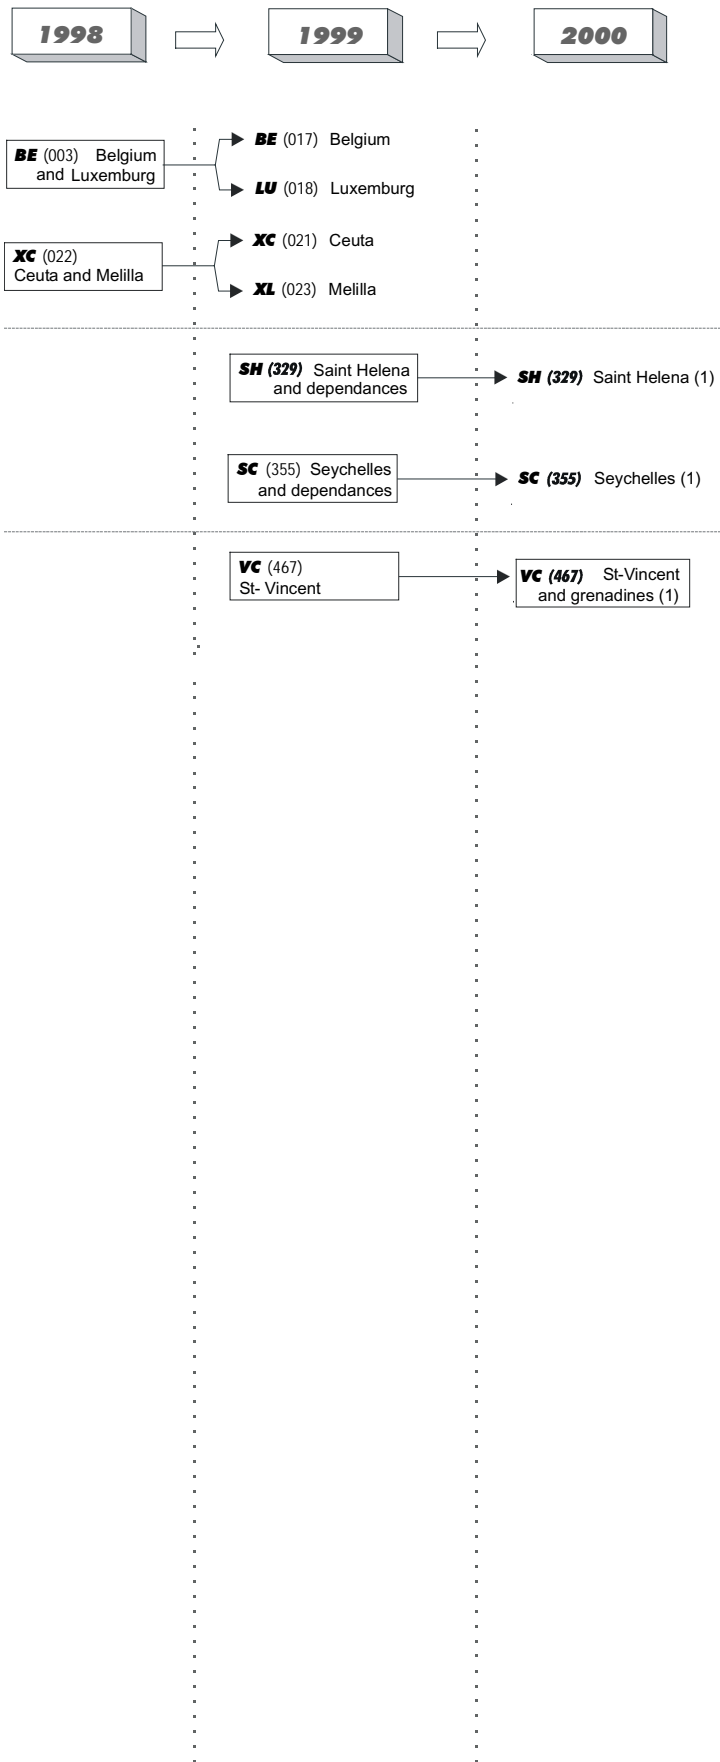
1998

1999

2000

**BE** (003) Belgium and Luxemburg

**BE** (017) Belgium

**LU** (018) Luxemburg

**XC** (022) Ceuta and Melilla

**XC** (021) Ceuta

**XL** (023) Melilla

**SH (329)** Saint Helena and dependances

**SH (329)** Saint Helena (1)

**SC** (355) Seychelles and dependances

**SC (355)** Seychelles (1)

**VC** (467) St- Vincent

**VC (467)** St-Vincent and grenadines (1)